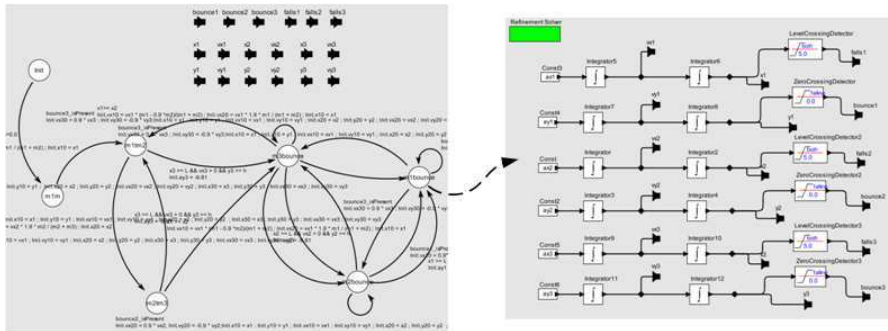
bounce1 bounce2 bounce3 falls1 falls2 falls3

x1 vx1 x2 vx2 x3 vx3

y1 vy1 y2 vy2 y3 vy3

Init

m1m

m1bm2

m1bounce

m2bm3

m2bounce

f1bounce

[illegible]

Refinement Solver

Const3

ax1

Integrator5

vx1

Integrator6

x1

LevelCrossingDetector

falls1

Const4

ay1

Integrator7

vy1

Integrator8

y1

ZeroCrossingDetector

bounce1

Const1

ax2

Integrator

vx2

Integrator2

x2

LevelCrossingDetector2

falls2

Const2

ay2

Integrator3

vy2

Integrator4

y2

ZeroCrossingDetector2

bounce2

Const5

ax3

Integrator9

vx3

Integrator10

x3

LevelCrossingDetector3

falls3

Const6

ay3

Integrator11

vy3

Integrator12

y3

ZeroCrossingDetector3

bounce3